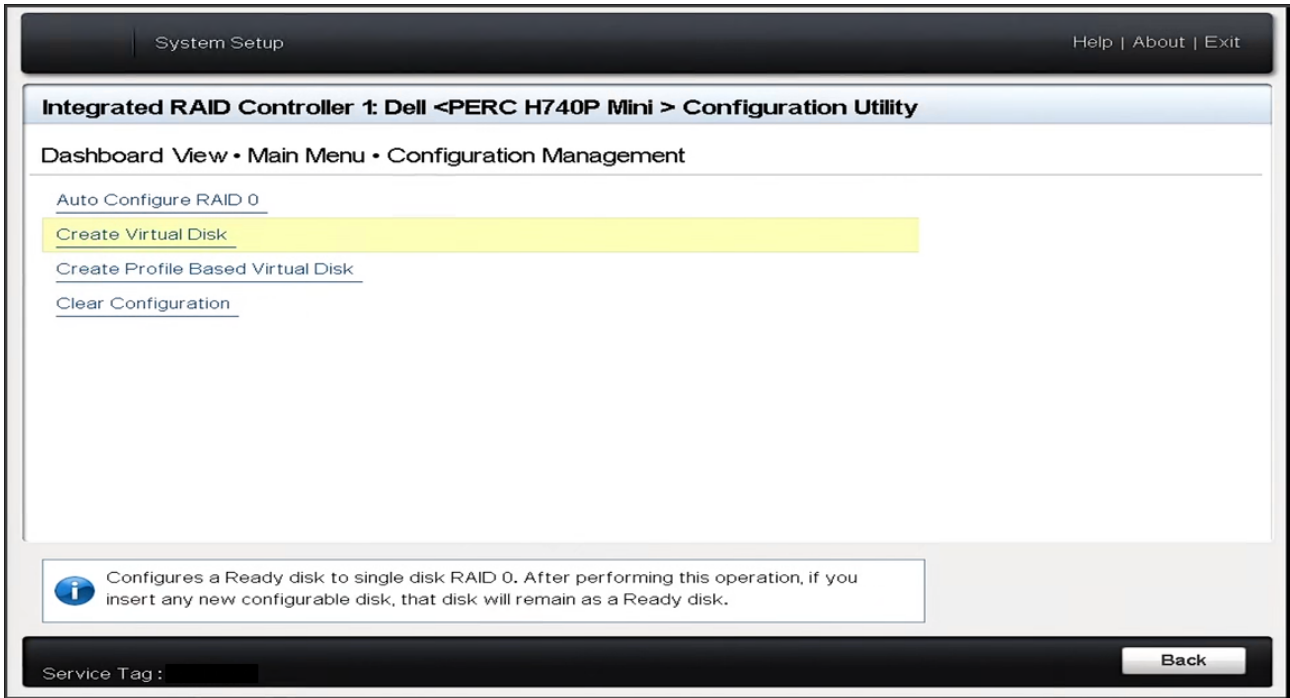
System Setup

Help | About | Exit

Integrated RAID Controller 1: Dell <PERC H740P Mini > Configuration Utility

Dashboard View • Main Menu • Configuration Management

Auto Configure RAID 0

Create Virtual Disk

Create Profile Based Virtual Disk

Clear Configuration

Configures a Ready disk to single disk RAID 0. After performing this operation, if you insert any new configurable disk, that disk will remain as a Ready disk.

Service Tag :

Back